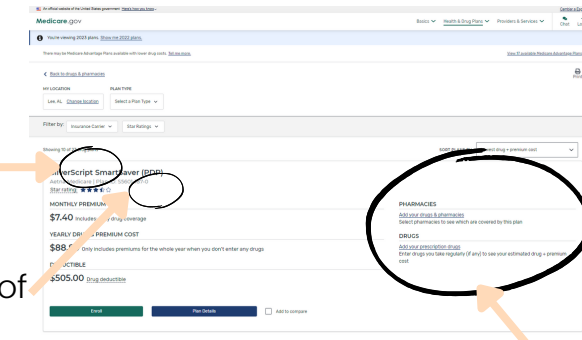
An official website of the United States government Here's how you know

Cambiar a Español

Medicare.gov

Basics Health & Drug Plans Providers & Services Chat Log in

You're viewing 2023 plans. Show me 2022 plans.

There may be Medicare Advantage Plans available with lower drug costs. Tell me more.

View 10 available Medicare Advantage Plans

Back to drugs & pharmacies

Print

MY LOCATION
Lee, AL Change location

PLAN TYPE
Select a Plan Type

Filter by: Insurance Carrier Star Ratings

Showing 10 of 10 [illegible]

SORT PLANS BY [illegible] drug + premium cost

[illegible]lerScript SmartSaver (PDP)
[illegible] Medicare | Plan ID: S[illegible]

Star rating: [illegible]

MONTHLY PREMIUM
$7.40 Includes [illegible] drug coverage

YEARLY DRUG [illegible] PREMIUM COST
$88.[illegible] Only includes premiums for the whole year when you don't enter any drugs

DEDUCTIBLE
$505.00 Drug deductible

PHARMACIES
Add your drugs & pharmacies
Select pharmacies to see which are covered by this plan

DRUGS
Add your prescription drugs
Enter drugs you take regularly (if any) to see your estimated drug + premium cost

Enroll

Plan Details

Add to compare

of